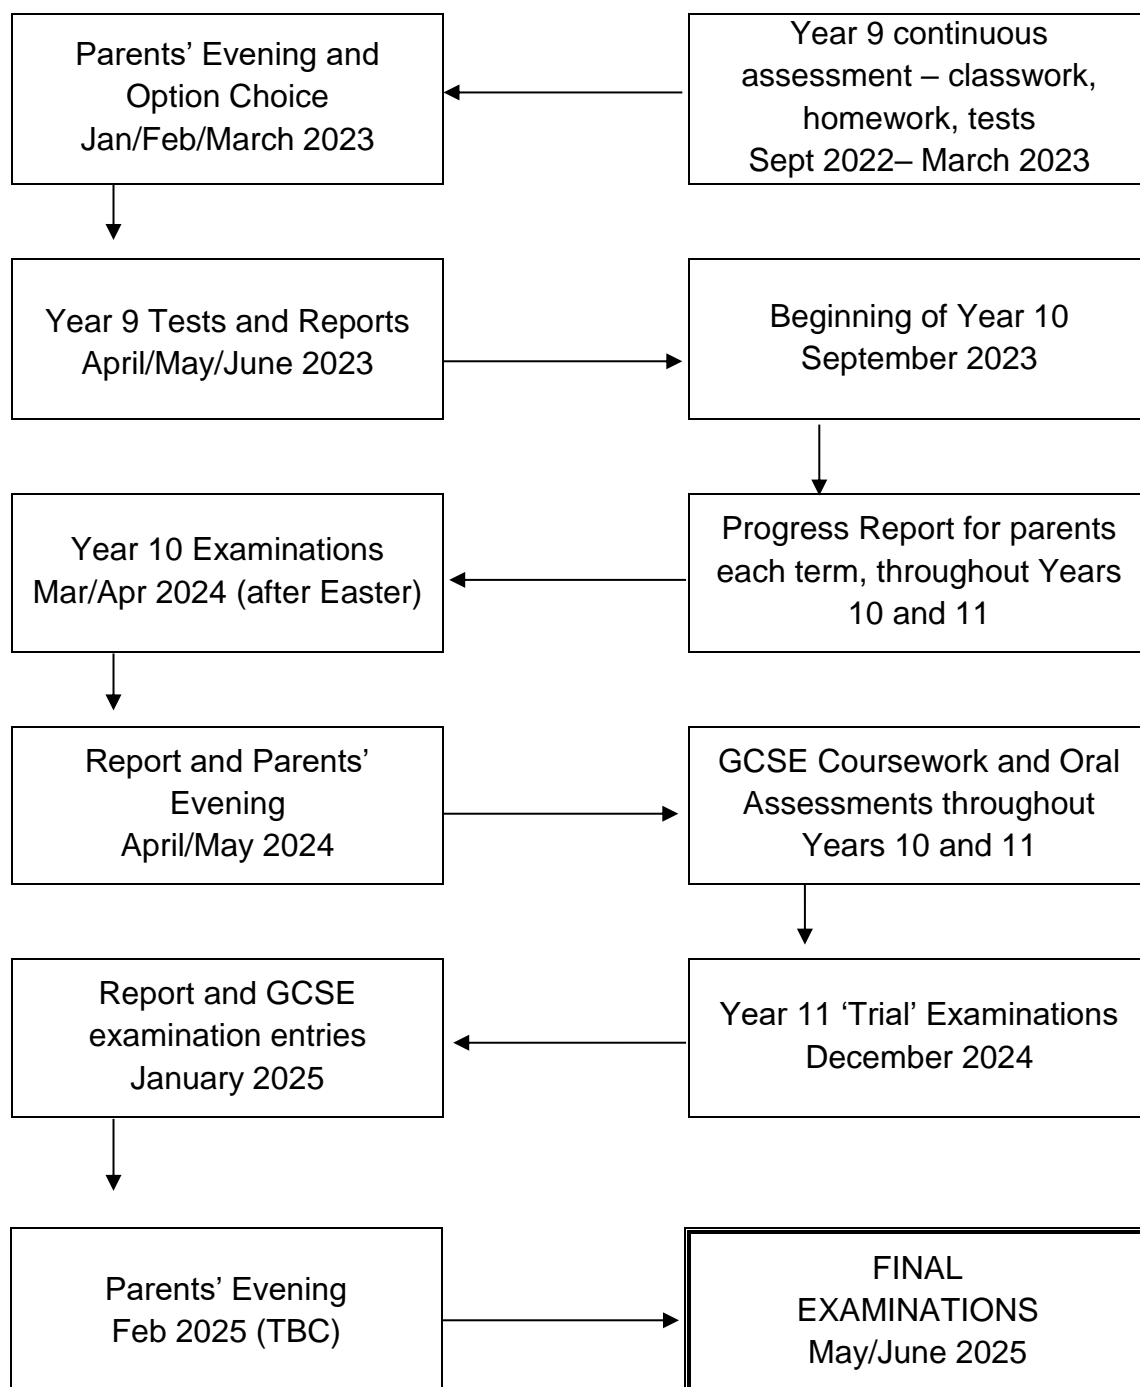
Year 9 continuous assessment – classwork, homework, tests
Sept 2022– March 2023

Parents' Evening and Option Choice
Jan/Feb/March 2023

Year 9 Tests and Reports
April/May/June 2023

Beginning of Year 10
September 2023

Progress Report for parents each term, throughout Years 10 and 11

Year 10 Examinations
Mar/Apr 2024 (after Easter)

Report and Parents' Evening
April/May 2024

GCSE Coursework and Oral Assessments throughout Years 10 and 11

Year 11 'Trial' Examinations
December 2024

Report and GCSE examination entries
January 2025

Parents' Evening
Feb 2025 (TBC)

FINAL EXAMINATIONS
May/June 2025